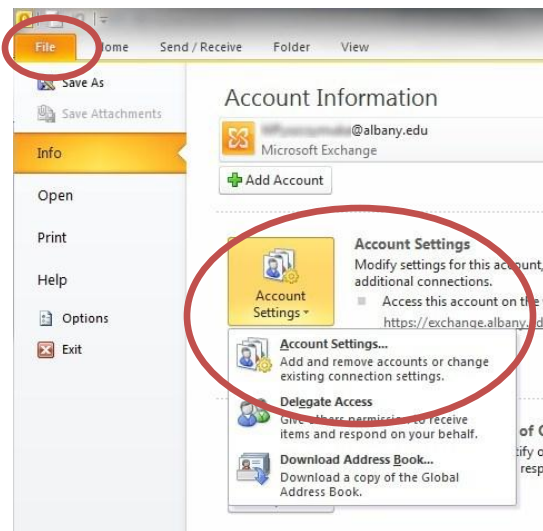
File Home Send / Receive Folder View

Save As
Save Attachments
Info
Open
Print
Help
Options
Exit

Account Information

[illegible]@albany.edu
Microsoft Exchange

Add Account

Account Settings
Modify settings for this account, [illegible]
additional connections.
Access this account on the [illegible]
https://exchange.albany.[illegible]

Account Settings

Account Settings...
Add and remove accounts or change existing connection settings.

Delegate Access
Give others permission to receive items and respond on your behalf.

Download Address Book...
Download a copy of the Global Address Book.

of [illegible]
tify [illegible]
resp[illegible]